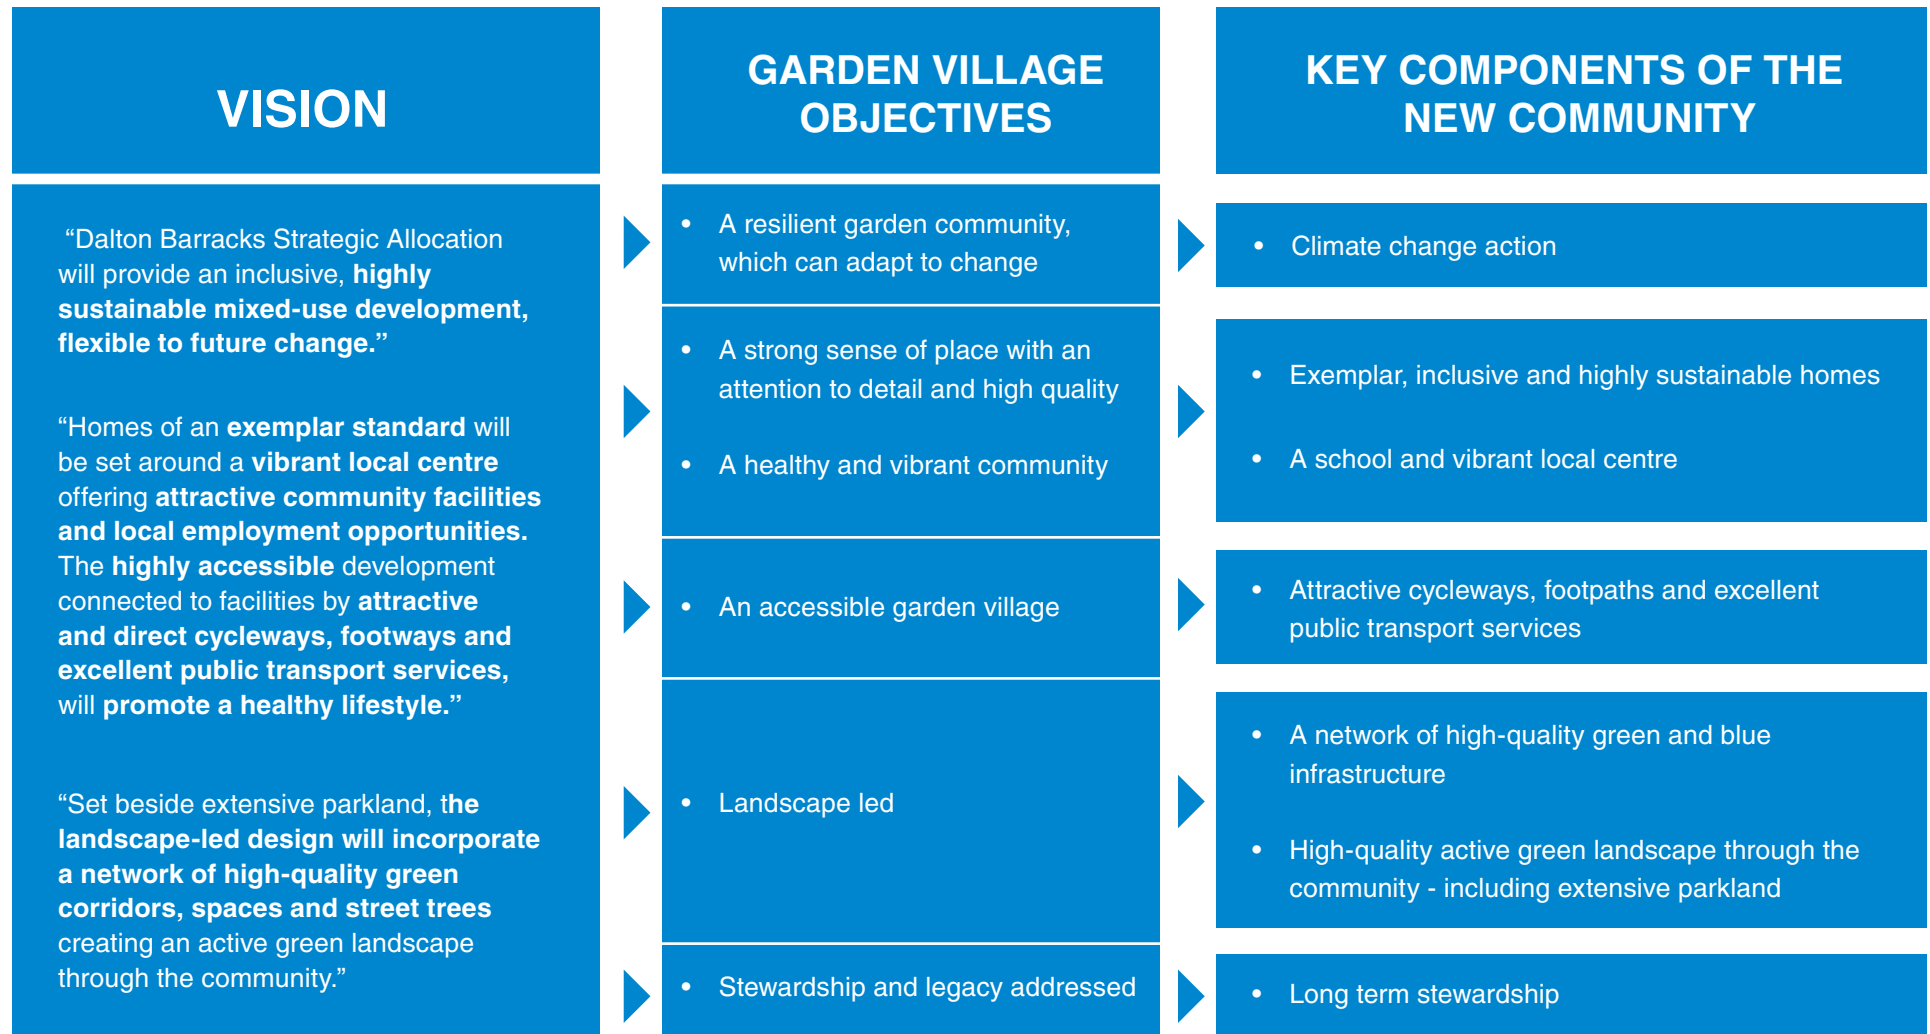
VISION

"Dalton Barracks Strategic Allocation will provide an inclusive, highly sustainable mixed-use development, flexible to future change."

"Homes of an exemplar standard will be set around a vibrant local centre offering attractive community facilities and local employment opportunities. The highly accessible development connected to facilities by attractive and direct cycleways, footways and excellent public transport services, will promote a healthy lifestyle."

"Set beside extensive parkland, the landscape-led design will incorporate a network of high-quality green corridors, spaces and street trees creating an active green landscape through the community."

GARDEN VILLAGE OBJECTIVES

- A resilient garden community, which can adapt to change
- A strong sense of place with an attention to detail and high quality
- A healthy and vibrant community
- An accessible garden village
- Landscape led
- Stewardship and legacy addressed

KEY COMPONENTS OF THE NEW COMMUNITY

- Climate change action
- Exemplar, inclusive and highly sustainable homes
- A school and vibrant local centre
- Attractive cycleways, footpaths and excellent public transport services
- A network of high-quality green and blue infrastructure
- High-quality active green landscape through the community - including extensive parkland
- Long term stewardship